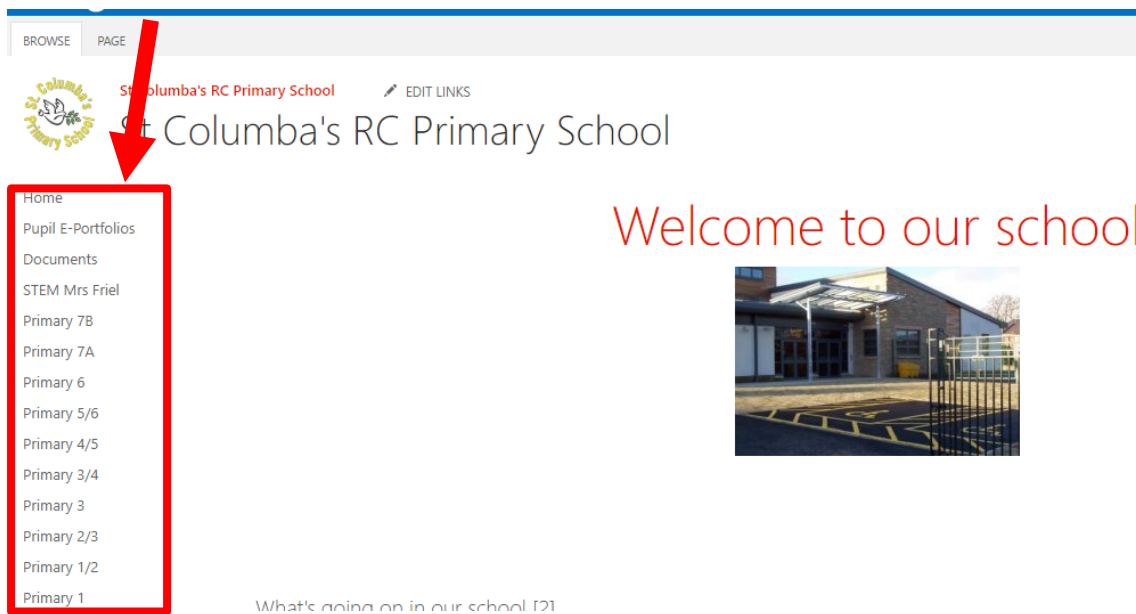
BROWSE PAGE

St Columba's Primary School

St Columba's RC Primary School EDIT LINKS

St Columba's RC Primary School

Home
Pupil E-Portfolios
Documents
STEM Mrs Friel
Primary 7B
Primary 7A
Primary 6
Primary 5/6
Primary 4/5
Primary 3/4
Primary 3
Primary 2/3
Primary 1/2
Primary 1

Welcome to our school

What's going on in our school [2]